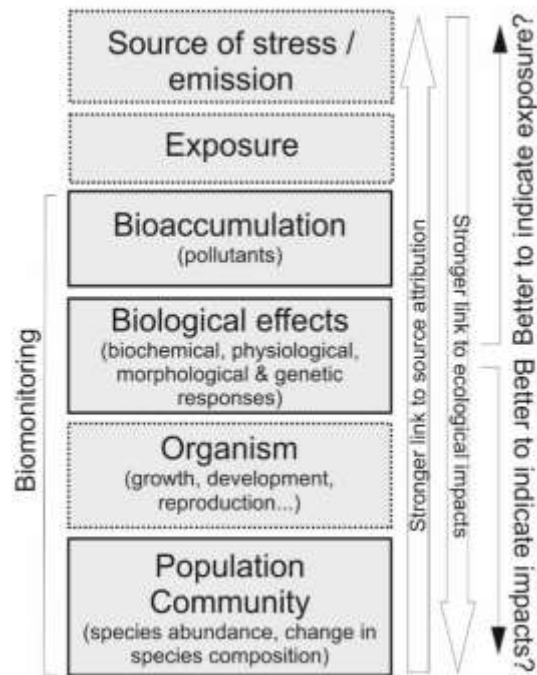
Source of stress / emission

Exposure

Bioaccumulation
(pollutants)

Biological effects
(biochemical, physiological, morphological & genetic responses)

Organism
(growth, development, reproduction...)

Population
Community
(species abundance, change in species composition)

Biomonitoring

Stronger link to source attribution

Stronger link to ecological impacts

Better to indicate exposure?

Better to indicate impacts?